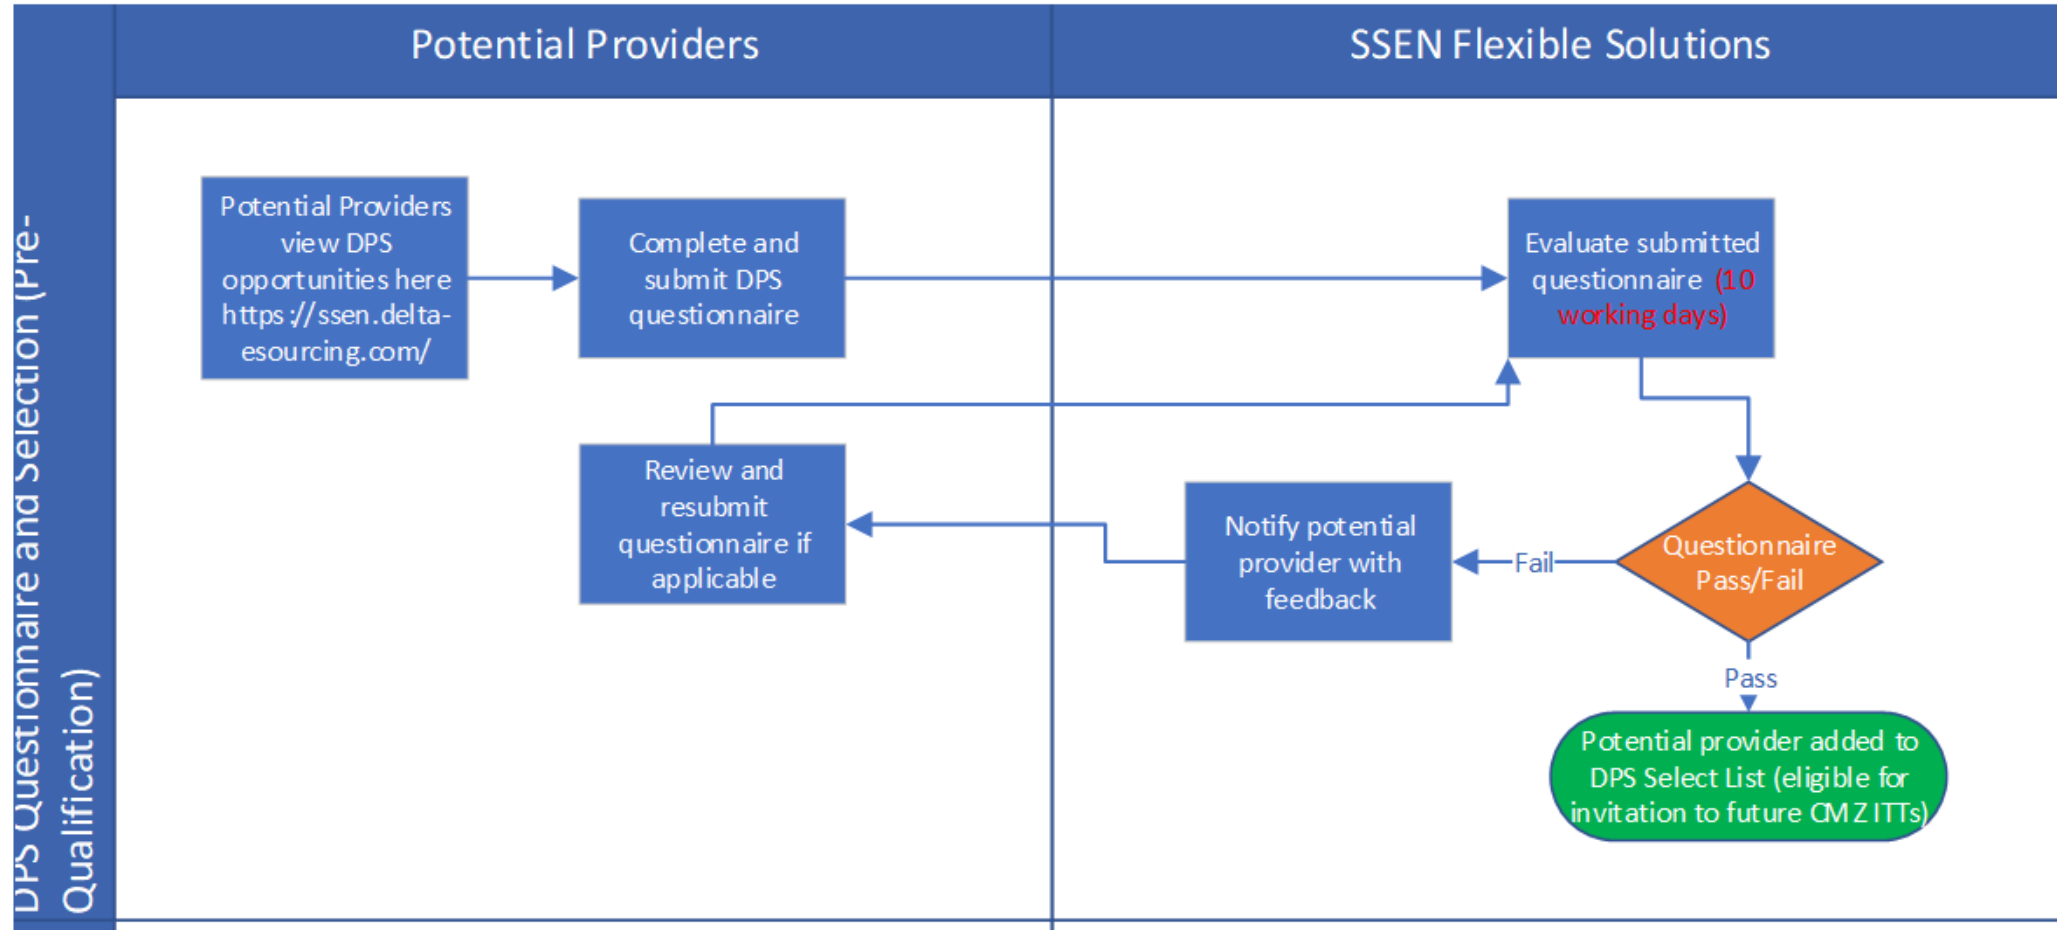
DPS Questionnaire and Selection (Pre-Qualification)

Potential Providers

SSEN Flexible Solutions

Potential Providers view DPS opportunities here https://ssen.delta-esourcing.com/

Complete and submit DPS questionnaire

Evaluate submitted questionnaire (10 working days)

Review and resubmit questionnaire if applicable

Notify potential provider with feedback

Fail

Questionnaire Pass/Fail

Pass

Potential provider added to DPS Select List (eligible for invitation to future CMZ ITTs)